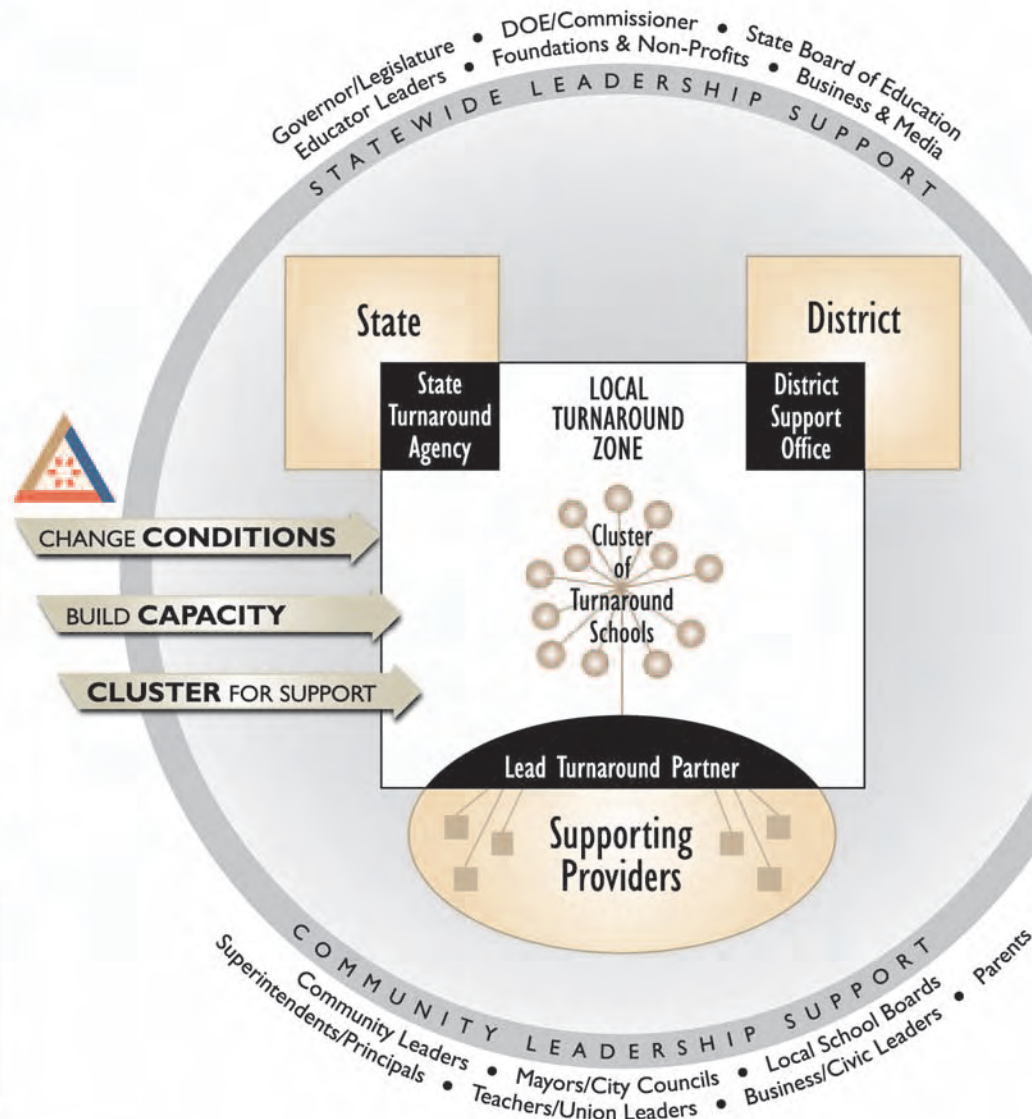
Governor/Legislature • DOE/Commissioner • State Board of Education
Educator Leaders • Foundations & Non-Profits • Business & Media
STATEWIDE LEADERSHIP SUPPORT

State

District

State Turnaround Agency

LOCAL TURNAROUND ZONE

District Support Office

CHANGE CONDITIONS

BUILD CAPACITY

CLUSTER FOR SUPPORT

Cluster of Turnaround Schools

Lead Turnaround Partner

Supporting Providers

COMMUNITY LEADERSHIP SUPPORT
Superintendents/Principals • Community Leaders • Mayors/City Councils • Local School Boards • Parents
Teachers/Union Leaders • Business/Civic Leaders